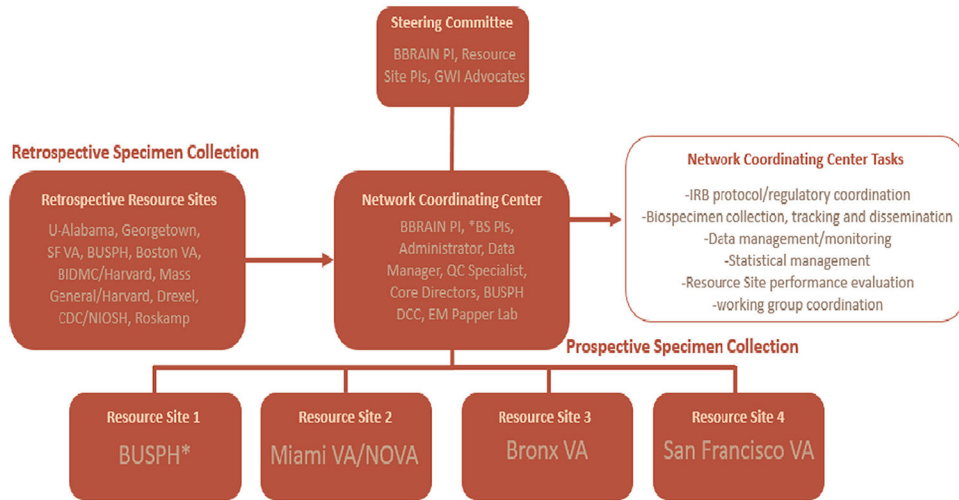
Steering Committee

BBRAIN PI, Resource Site PIs, GWI Advocates

Retrospective Specimen Collection

Retrospective Resource Sites

U-Alabama, Georgetown, SF VA, BUSPH, Boston VA, BIDMC/Harvard, Mass General/Harvard, Drexel, CDC/NIOSH, Roskamp

Network Coordinating Center

BBRAIN PI, *BS PIs, Administrator, Data Manager, QC Specialist, Core Directors, BUSPH DCC, EM Papper Lab

Network Coordinating Center Tasks

-IRB protocol/regulatory coordination
-Biospecimen collection, tracking and dissemination
-Data management/monitoring
-Statistical management
-Resource Site performance evaluation
-working group coordination

Prospective Specimen Collection

Resource Site 1

BUSPH*

Resource Site 2

Miami VA/NOVA

Resource Site 3

Bronx VA

Resource Site 4

San Francisco VA